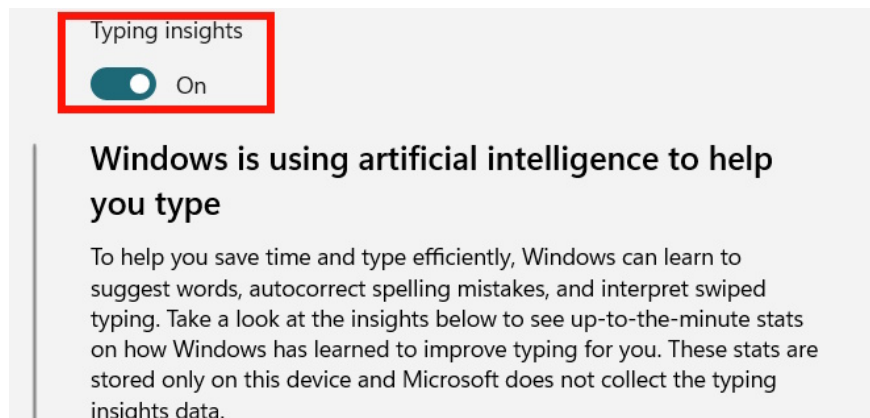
Typing insights

On

Windows is using artificial intelligence to help you type

To help you save time and type efficiently, Windows can learn to suggest words, autocorrect spelling mistakes, and interpret swiped typing. Take a look at the insights below to see up-to-the-minute stats on how Windows has learned to improve typing for you. These stats are stored only on this device and Microsoft does not collect the typing insights data.